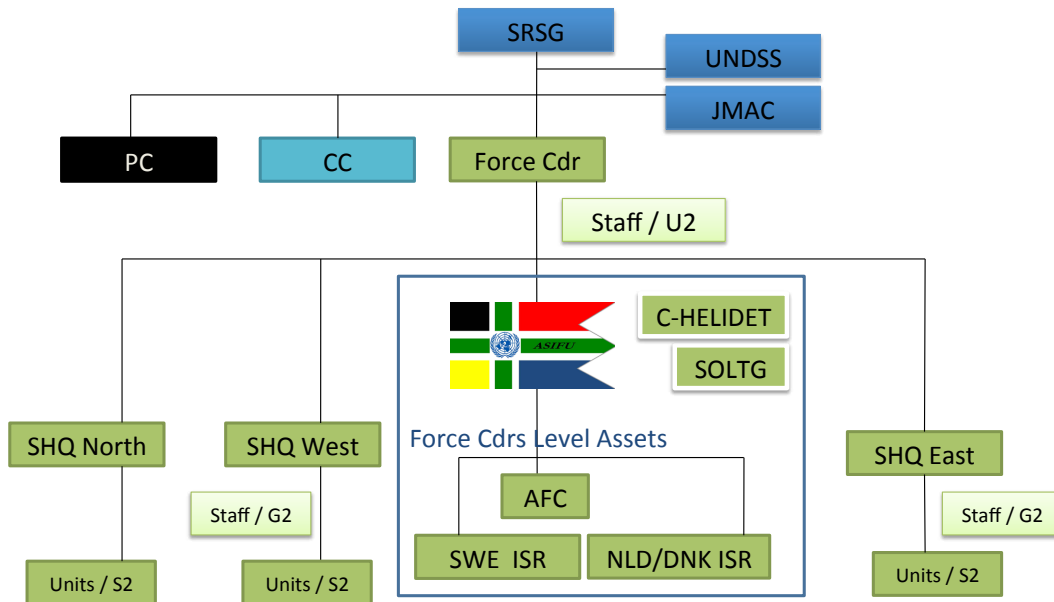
SRSG

UNDSS

JMAC

PC

CC

Force Cdr

Staff / U2

ASIFU

C-HELIDET

SOLTG

SHQ North

SHQ West

Force Cdrs Level Assets

SHQ East

Staff / G2

AFC

Staff / G2

SWE ISR

NLD/DNK ISR

Units / S2

Units / S2

Units / S2